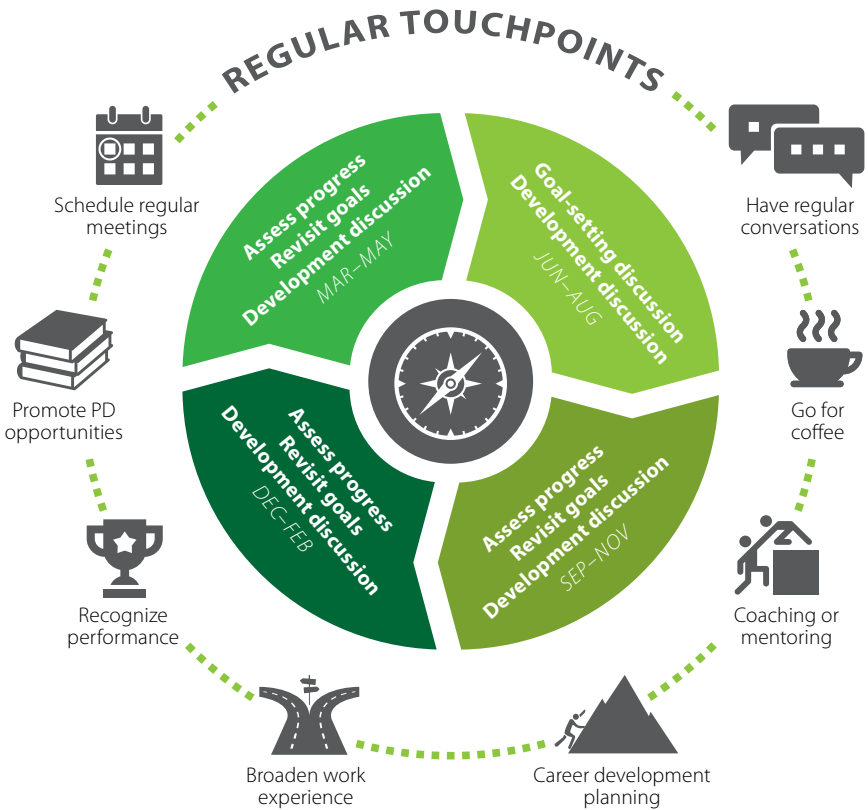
REGULAR TOUCHPOINTS

Assess progress
Revisit goals
Development discussion
MAR–MAY

Goal-setting discussion
Development discussion
JUN–AUG

Assess progress
Revisit goals
Development discussion
SEP–NOV

Assess progress
Revisit goals
Development discussion
DEC–FEB

Have regular conversations

Go for coffee

Coaching or mentoring

Career development planning

Broaden work experience

Recognize performance

Promote PD opportunities

Schedule regular meetings